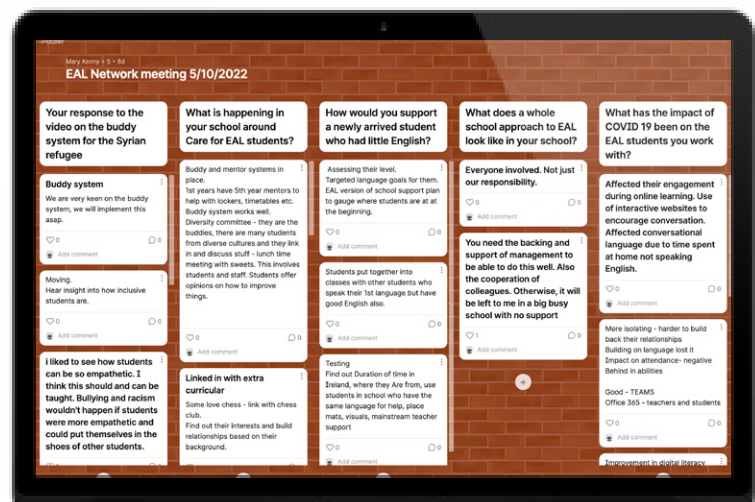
padlet

Mary Kenny + 5 • 8d

EAL Network meeting 5/10/2022

Your response to the video on the buddy system for the Syrian refugee

Buddy system

We are very keen on the buddy system, we will implement this asap.

0 0

Add comment

Moving.

Hear insight into how inclusive students are.

0 0

Add comment

i liked to see how students can be so empathetic. I think this should and can be taught. Bullying and racism wouldn't happen if students were more empathetic and could put themselves in the shoes of other students.

What is happening in your school around Care for EAL students?

Buddy and mentor systems in place.

1st years have 5th year mentors to help with lockers, timetables etc.

Buddy system works well.

Diversity committee - they are the buddies, there are many students from diverse cultures and they link in and discuss stuff - lunch time meeting with sweets. This involves students and staff. Students offer opinions on how to improve things.

0 0

Add comment

Linked in with extra curricular

Some love chess - link with chess club.

Find out their interests and build relationships based on their background.

How would you support a newly arrived student who had little English?

Assessing their level.

Targeted language goals for them.

EAL version of school support plan to gauge where students are at at the beginning.

0 0

Add comment

Students put together into classes with other students who speak their 1st language but have good English also.

0 0

Add comment

Testing

Find out Duration of time in Ireland, where they Are from, use students in school who have the same language for help, place mats, visuals, mainstream teacher support

0 0

Add comment

What does a whole school approach to EAL look like in your school?

Everyone involved. Not just our responsibility.

0 0

Add comment

You need the backing and support of management to be able to do this well. Also the cooperation of colleagues. Otherwise, it will be left to me in a big busy school with no support

1 0

Add comment

What has the impact of COVID 19 been on the EAL students you work with?

Affected their engagement during online learning. Use of interactive websites to encourage conversation. Affected conversational language due to time spent at home not speaking English.

0 0

Add comment

More isolating - harder to build back their relationships

Building on language lost it

Impact on attendance- negative

Behind in abilities

Good - TEAMS

Office 365 - teachers and students

0 0

Add comment

Improvement in digital literacy